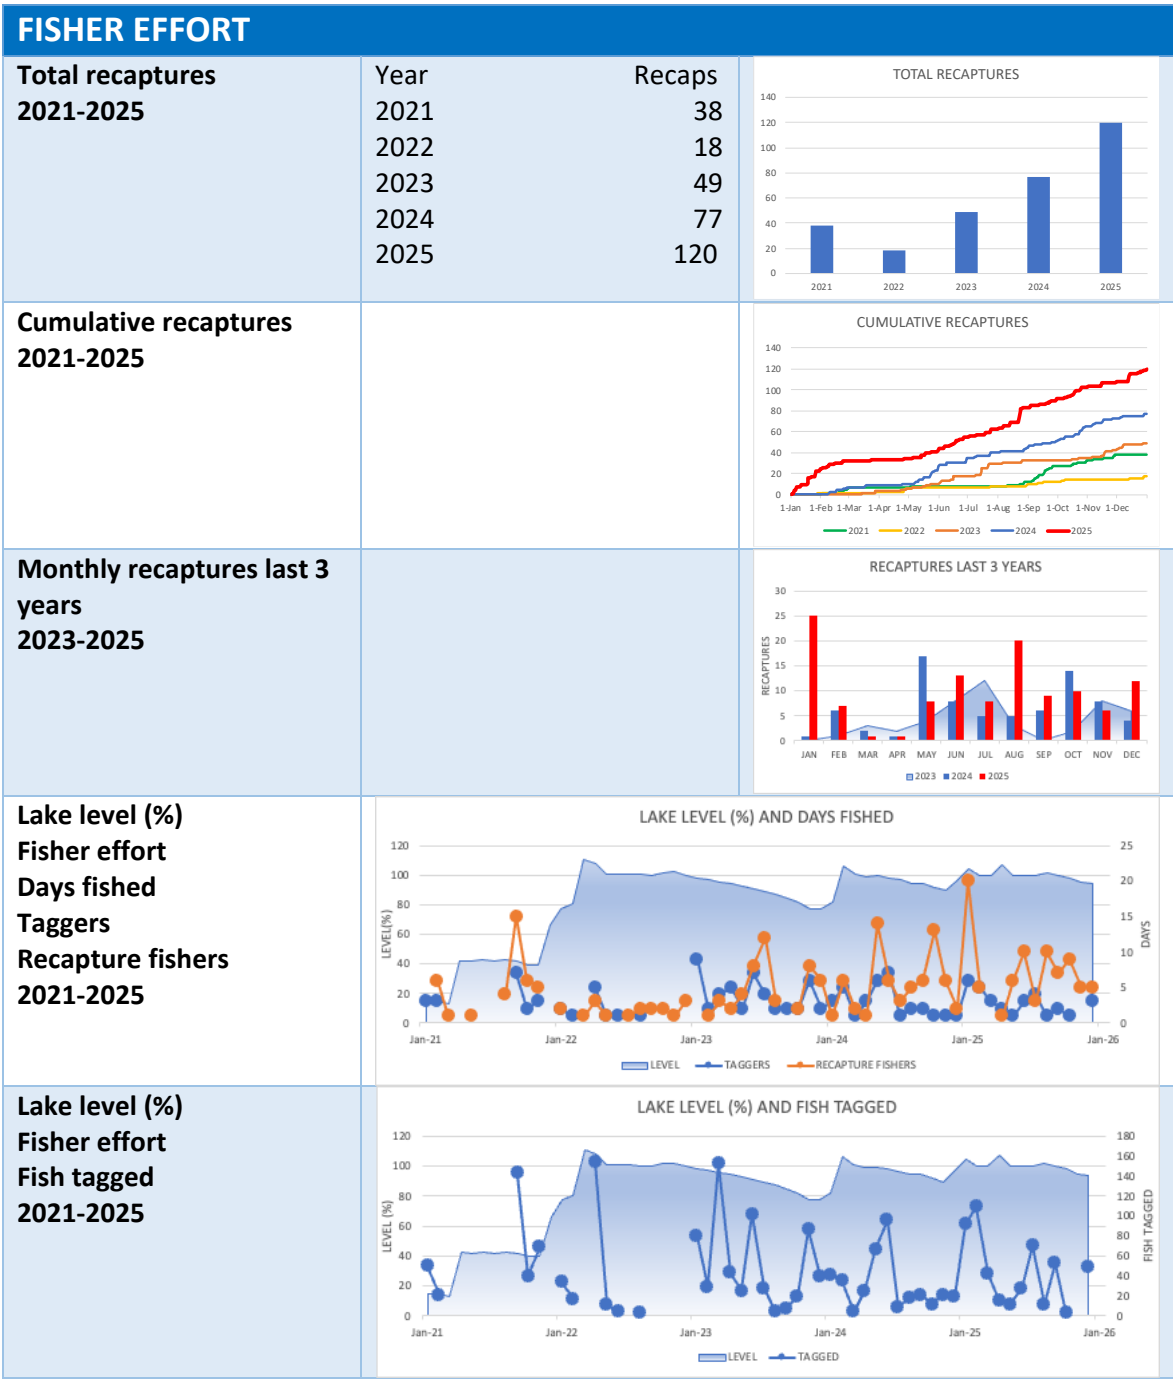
FISHER EFFORT

Total recaptures 2021-2025

| Year | Recaps |
|---|---|
| 2021 | 38 |
| 2022 | 18 |
| 2023 | 49 |
| 2024 | 77 |
| 2025 | 120 |

TOTAL RECAPTURES
140 120 100 80 60 40 20 0
2021 2022 2023 2024 2025

Cumulative recaptures 2021-2025

CUMULATIVE RECAPTURES
140 120 100 80 60 40 20 0
1-Jan 1-Feb 1-Mar 1-Apr 1-May 1-Jun 1-Jul 1-Aug 1-Sep 1-Oct 1-Nov 1-Dec
2021 2022 2023 2024 2025

Monthly recaptures last 3 years 2023-2025

RECAPTURES LAST 3 YEARS
RECAPTURES
30 25 20 15 10 5 0
JAN FEB MAR APR MAY JUN JUL AUG SEP OCT NOV DEC
2023 2024 2025

Lake level (%)
Fisher effort
Days fished
Taggers
Recapture fishers
2021-2025

LAKE LEVEL (%) AND DAYS FISHED
LEVEL(%)
120 100 80 60 40 20 0
25 20 15 10 5 0
DAYS
Jan-21 Jan-22 Jan-23 Jan-24 Jan-25 Jan-26
LEVEL TAGGERS RECAPTURE FISHERS

Lake level (%)
Fisher effort
Fish tagged
2021-2025

LAKE LEVEL (%) AND FISH TAGGED
LEVEL (%)
120 100 80 60 40 20 0
180 160 140 120 100 80 60 40 20 0
FISH TAGGED
Jan-21 Jan-22 Jan-23 Jan-24 Jan-25 Jan-26
LEVEL TAGGED